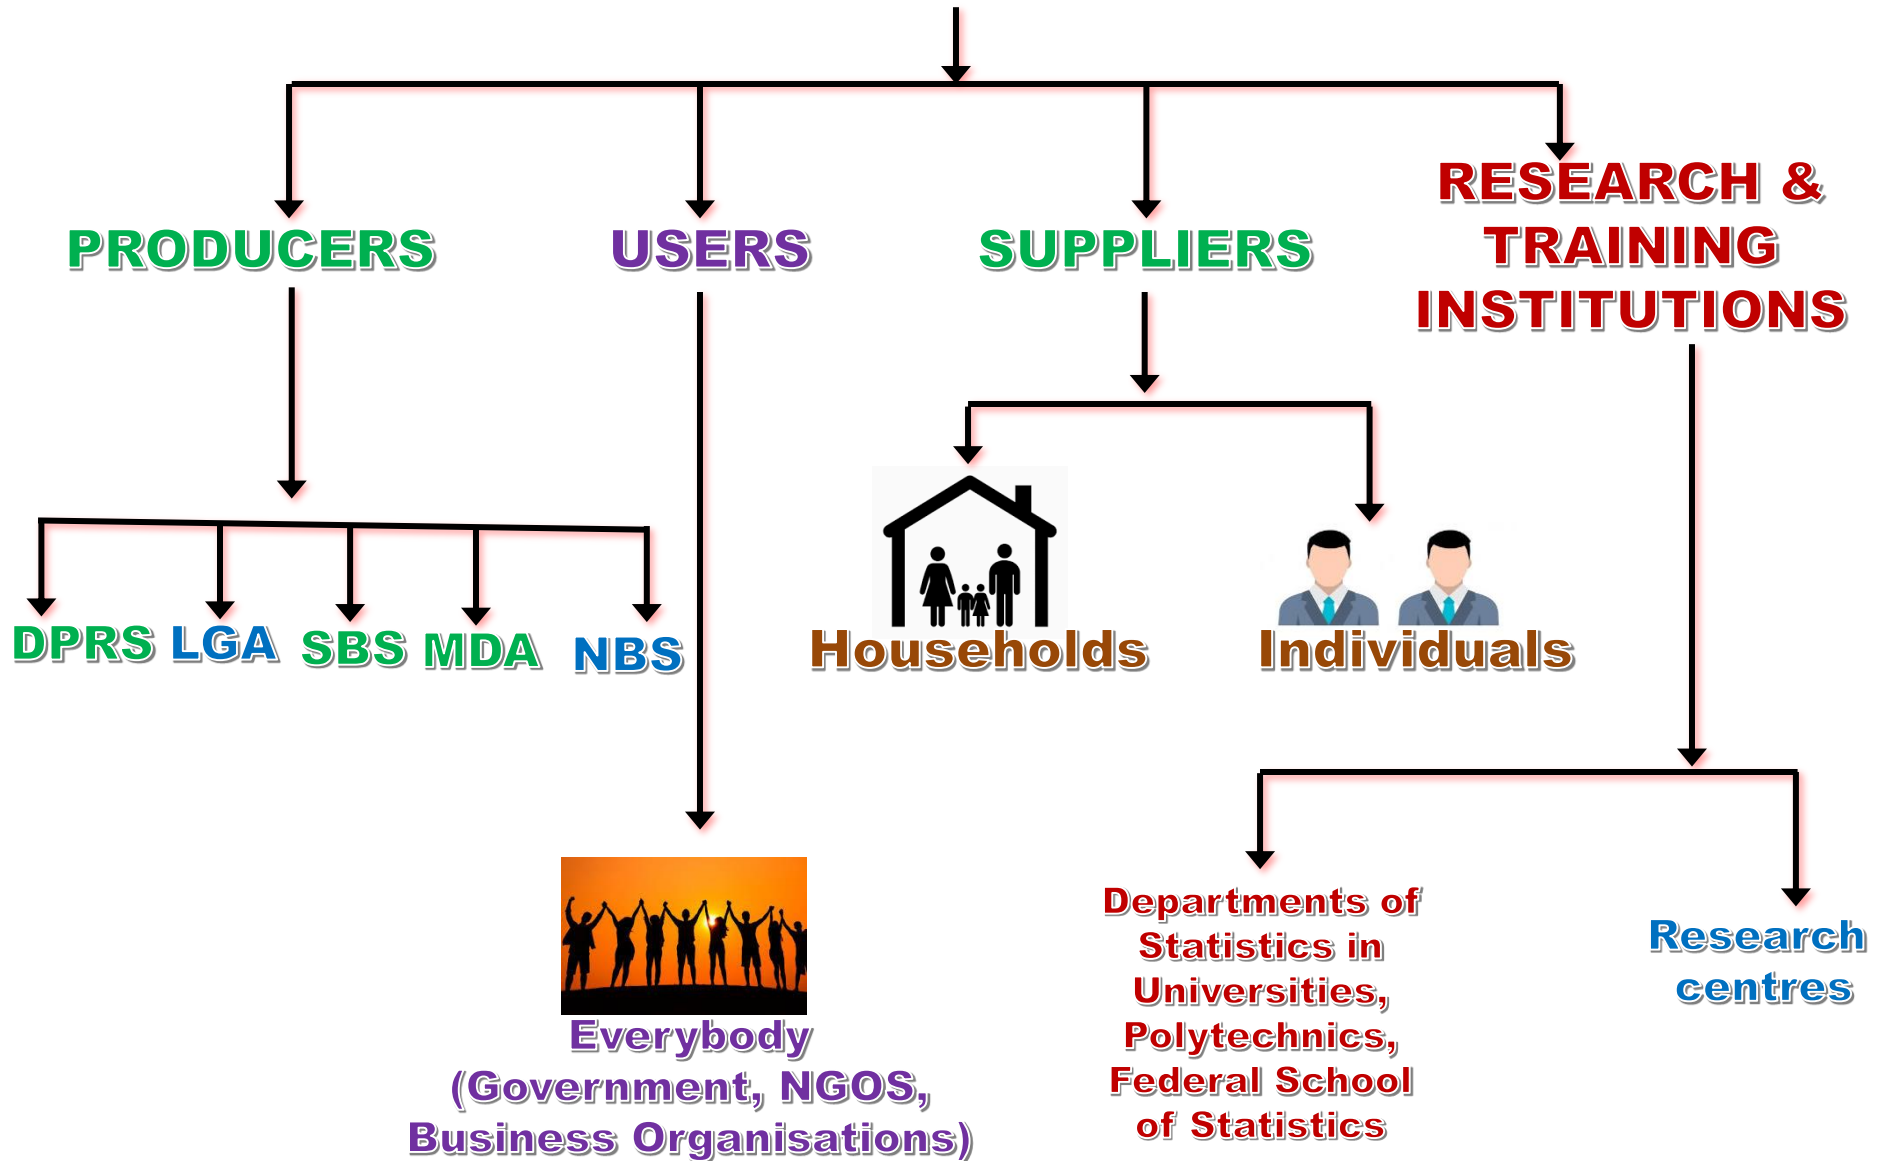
PRODUCERS

USERS

SUPPLIERS

RESEARCH & TRAINING INSTITUTIONS

DPRS LGA SBS MDA NBS

Households

Individuals

Everybody (Government, NGOS, Business Organisations)

Departments of Statistics in Universities, Polytechnics, Federal School of Statistics

Research centres